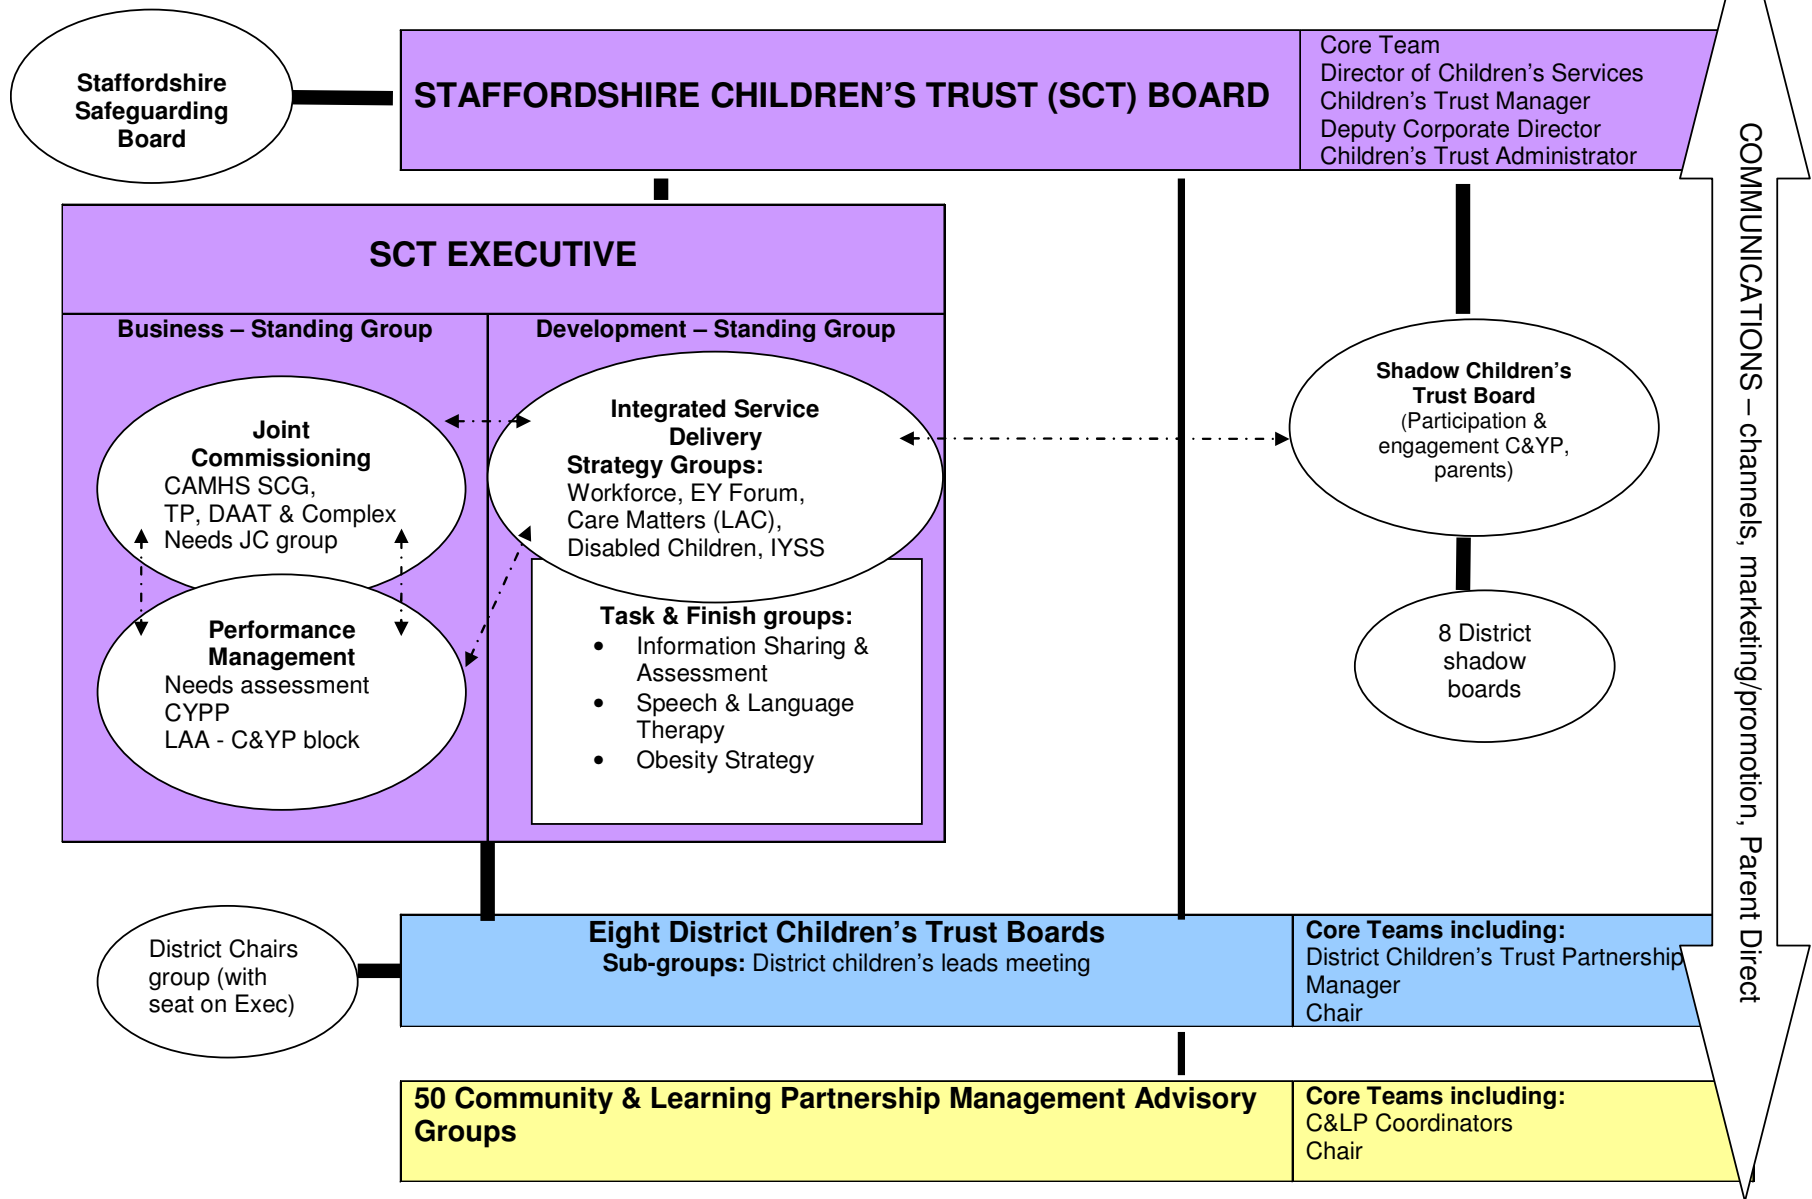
Staffordshire Safeguarding Board

STAFFORDSHIRE CHILDREN'S TRUST (SCT) BOARD

Core Team
Director of Children's Services
Children's Trust Manager
Deputy Corporate Director
Children's Trust Administrator

COMMUNICATIONS – channels, marketing/promotion, Parent Direct

SCT EXECUTIVE

Business – Standing Group

Development – Standing Group

Joint Commissioning
CAMHS SCG,
TP, DAAT & Complex Needs JC group

Performance Management
Needs assessment
CYPP
LAA - C&YP block

Integrated Service Delivery
Strategy Groups:
Workforce, EY Forum, Care Matters (LAC), Disabled Children, IYSS

Task & Finish groups:
• Information Sharing & Assessment
• Speech & Language Therapy
• Obesity Strategy

Shadow Children's Trust Board
(Participation & engagement C&YP, parents)

8 District shadow boards

District Chairs group (with seat on Exec)

Eight District Children's Trust Boards
Sub-groups: District children's leads meeting

Core Teams including:
District Children's Trust Partnership Manager
Chair

50 Community & Learning Partnership Management Advisory Groups

Core Teams including:
C&LP Coordinators
Chair